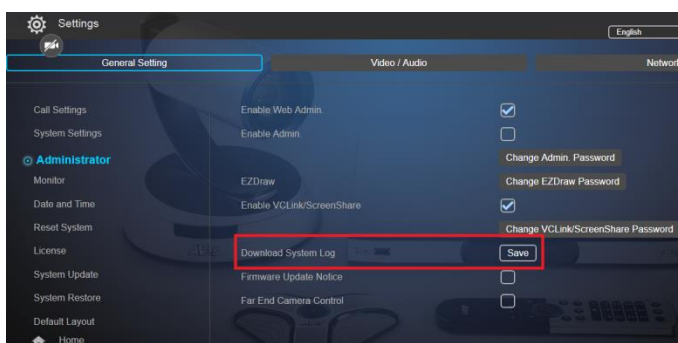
Settings

English

General Setting

Video / Audio

Networ

Call Settings

System Settings

Administrator

Monitor

Date and Time

Reset System

License

System Update

System Restore

Default Layout

Home

Enable Web Admin.

Enable Admin

Change Admin. Password

EZDraw

Change EZDraw Password

Enable VCLink/ScreenShare

Change VCLink/ScreenShare Password

Download System Log

Save

Firmware Update Notice

Far End Camera Control